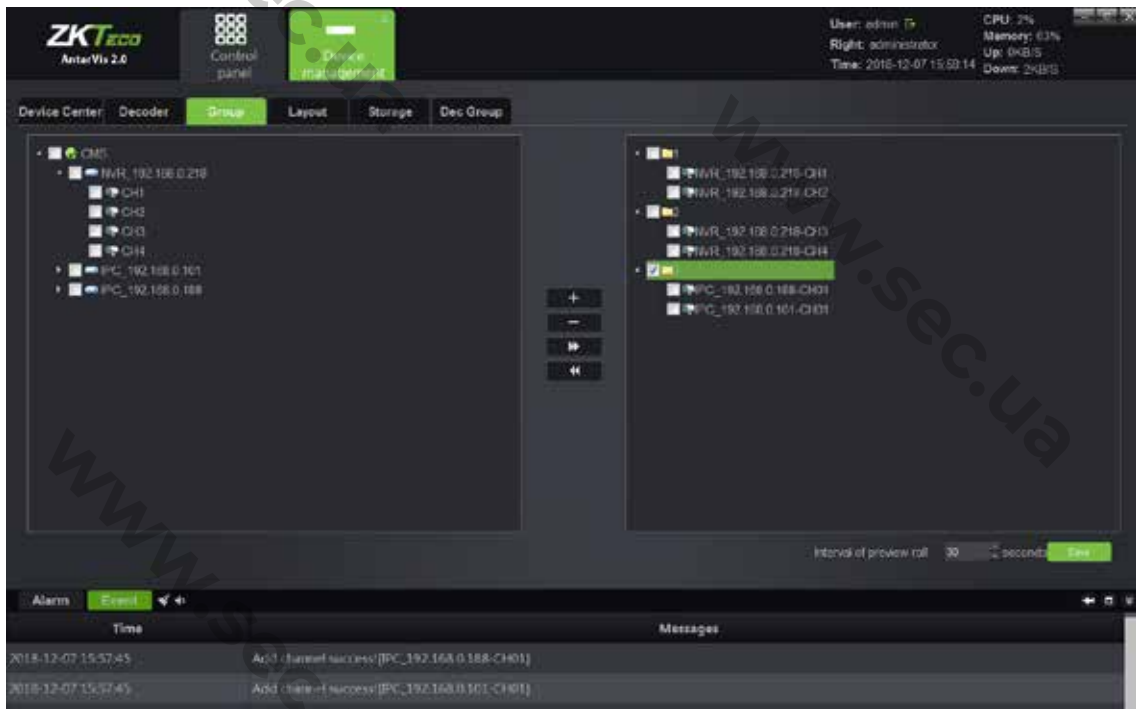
ZKTeco
AnterVis 2.0

Control panel

Device management

User: admin
Right: administrator
Time: 2018-12-07 15:58:14

CPU: 2%
Memory: 63%
Up: 0KB/S
Down: 2KB/S

Device Center | Decoder | Group | Layout | Storage | Dec Group

CMS
NVR_192.168.0.218
CH1
CH2
CH3
CH4
IPC_192.168.0.101
IPC_192.168.0.188

+
−

1
NVR_192.168.0.218-CH1
NVR_192.168.0.218-CH2
2
NVR_192.168.0.218-CH3
NVR_192.168.0.218-CH4
IPC_192.168.0.188-CH01
IPC_192.168.0.101-CH01

Interval of preview roll 30 seconds Save

Alarm | Event

| Time | Messages |
|---|---|
| 2018-12-07 15:57:45 | Add channel success![IPC_192.168.0.188-CH01] |
| 2018-12-07 15:57:45 | Add channel success![IPC_192.168.0.101-CH01] |

www.sec.ua
www.sec.ua